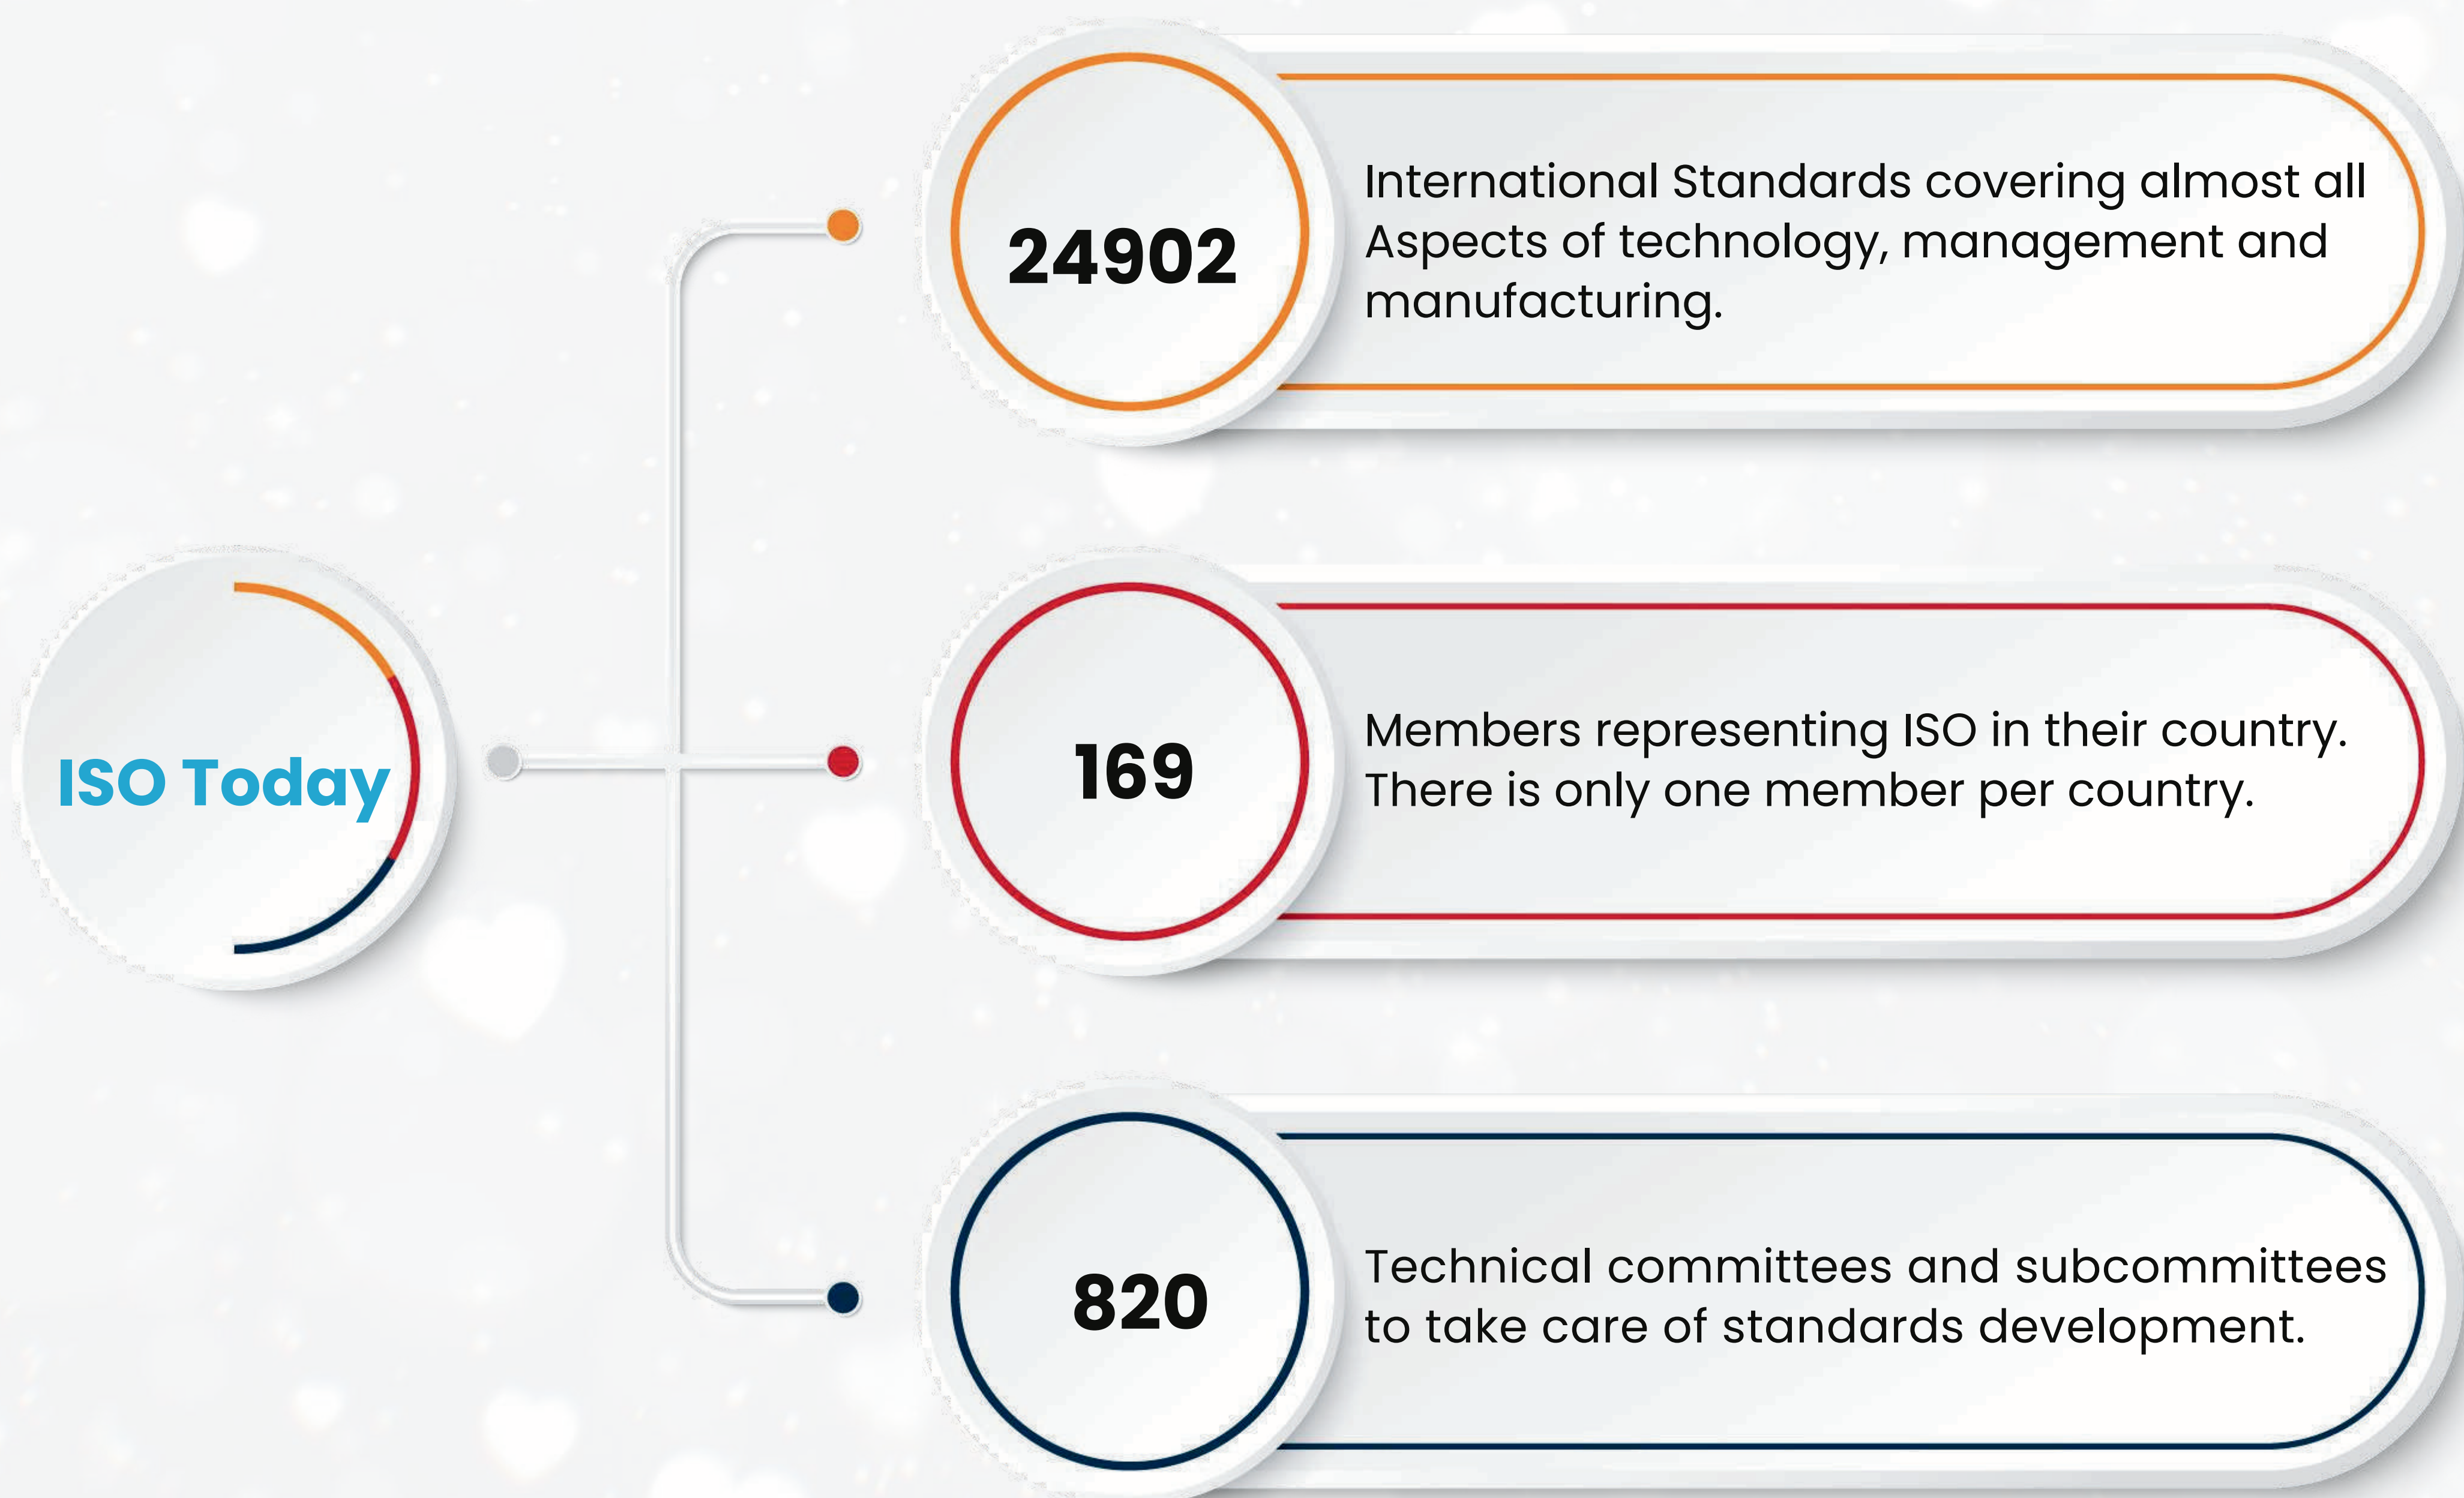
ISO Today

24902

International Standards covering almost all Aspects of technology, management and manufacturing.

169

Members representing ISO in their country. There is only one member per country.

820

Technical committees and subcommittees to take care of standards development.